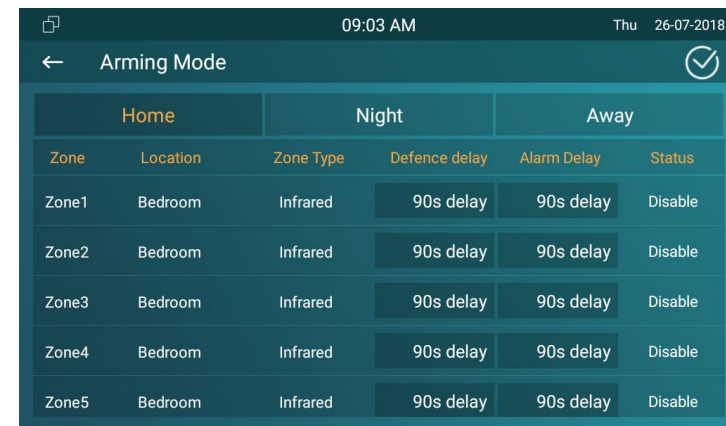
09:03 AM Thu 26-07-2018

← Arming Mode

| Home | Night | Away |
|---|---|---|

| Zone | Location | Zone Type | Defence delay | Alarm Delay | Status |
|---|---|---|---|---|---|
| Zone1 | Bedroom | Infrared | 90s delay | 90s delay | Disable |
| Zone2 | Bedroom | Infrared | 90s delay | 90s delay | Disable |
| Zone3 | Bedroom | Infrared | 90s delay | 90s delay | Disable |
| Zone4 | Bedroom | Infrared | 90s delay | 90s delay | Disable |
| Zone5 | Bedroom | Infrared | 90s delay | 90s delay | Disable |